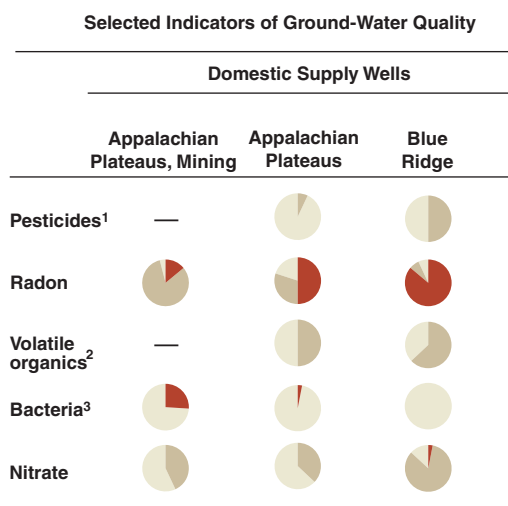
Selected Indicators of Ground-Water Quality

Domestic Supply Wells

| | Appalachian Plateaus, Mining | Appalachian Plateaus | Blue Ridge |
|---|---|---|---|
| Pesticides$^1$ | — | | |
| Radon | | | |
| Volatile organics$^2$ | — | | |
| Bacteria$^3$ | | | |
| Nitrate | | | |